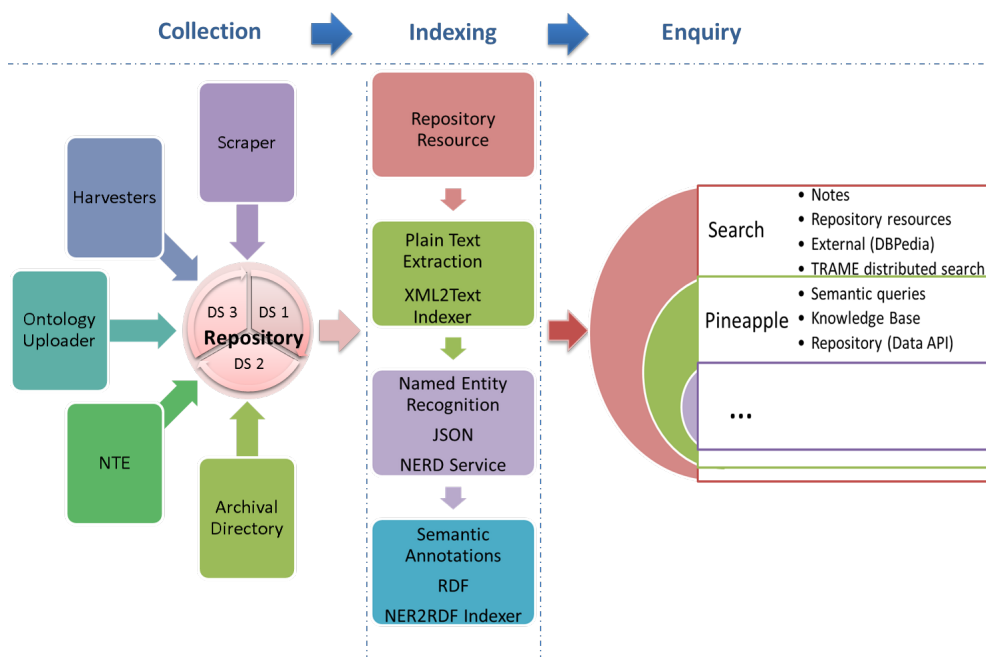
Collection

Indexing

Enquiry

Scraper

Harvesters

Ontology Uploader

DS 3

DS 1

Repository

DS 2

NTE

Archival Directory

Repository Resource

Plain Text Extraction

XML2Text Indexer

Named Entity Recognition

JSON

NERD Service

Semantic Annotations

RDF

NER2RDF Indexer

Search

• Notes
• Repository resources
• External (DBPedia)
• TRAME distributed search

Pineapple

• Semantic queries
• Knowledge Base
• Repository (Data API)

...